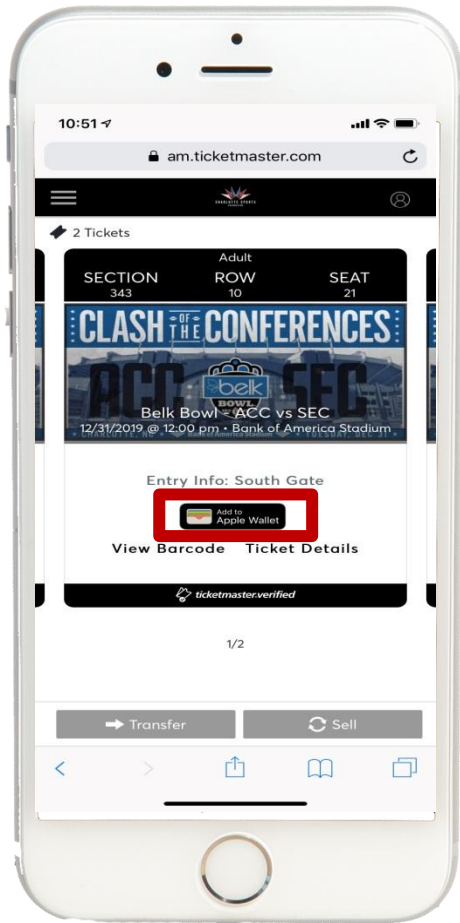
10:51

am.ticketmaster.com

CHARLOTTE SPORTS

2 Tickets

Adult

| SECTION | ROW | SEAT |
|---|---|---|
| 343 | 10 | 21 |

CLASH OF THE CONFERENCES

ACC belk BOWL SEC

Belk Bowl - ACC vs SEC

12/31/2019 @ 12:00 pm • Bank of America Stadium

Entry Info: South Gate

Add to Apple Wallet

View Barcode Ticket Details

ticketmaster.verified

1/2

Transfer

Sell